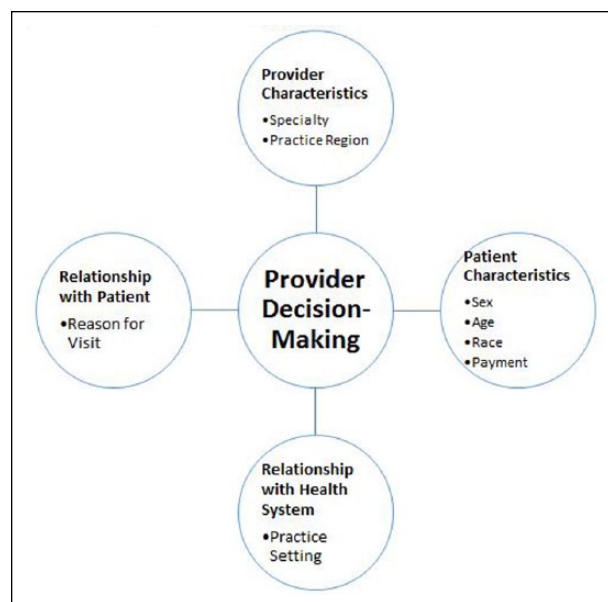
Provider Characteristics
•Specialty
•Practice Region

Relationship with Patient
•Reason for Visit

Provider Decision-Making

Patient Characteristics
•Sex
•Age
•Race
•Payment

Relationship with Health System
•Practice Setting